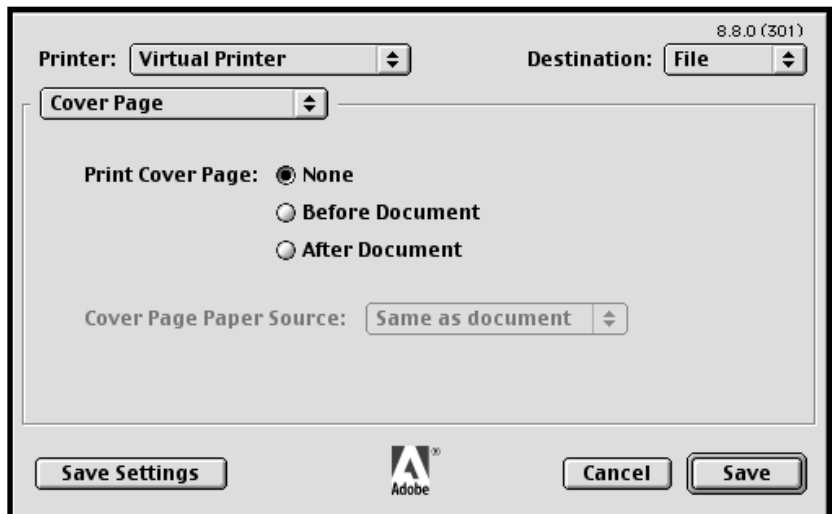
8.8.0 (301)

Printer: Virtual Printer

Destination: File

Cover Page

Print Cover Page: None

Before Document

After Document

Cover Page Paper Source: Same as document

Save Settings

Adobe

Cancel

Save